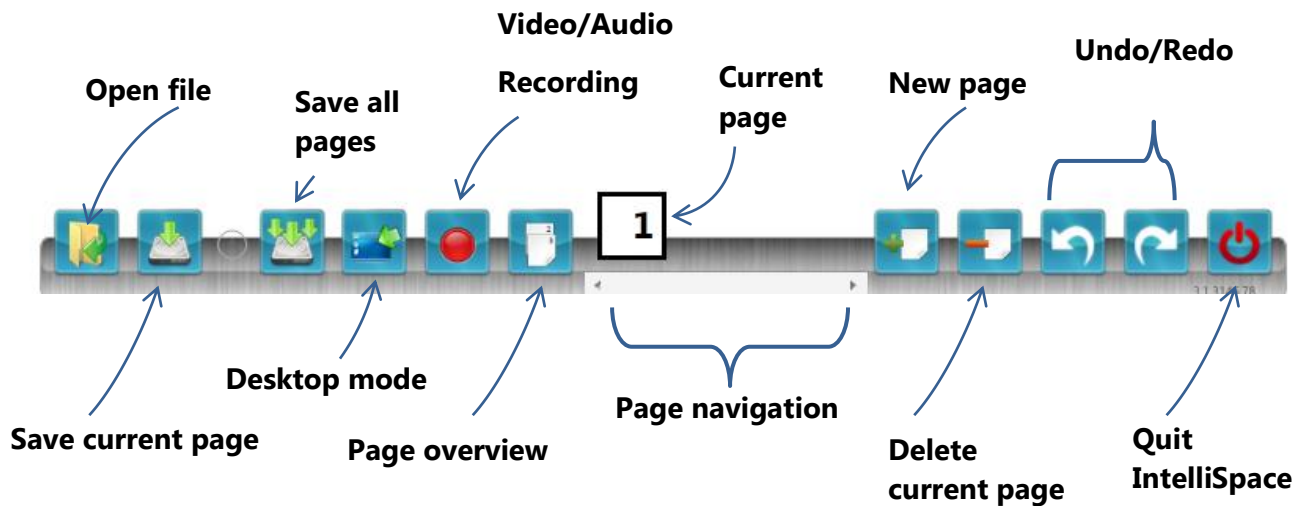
Video/Audio

Open file

Save all pages

Recording

Current page

New page

Undo/Redo

1

2.1.3145.78

Save current page

Desktop mode

Page overview

Page navigation

Delete current page

Quit IntelliSpace